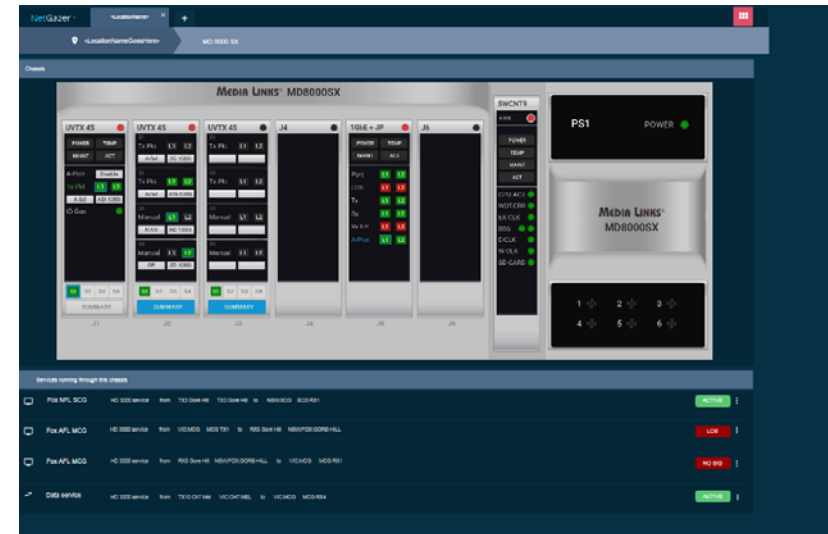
NetGazer <LocationName> × +

<LocationNameGoesHere> MD 8000 SX

Chassis

MEDIA LINKS® MD8000SX

UVTX 4S
POWER TEMP
MAINT ACT
A-Prot Disable
Tx Pkt L1 L2
ASI ASI 1080i
IO Gen
S1 S2 S3 S4
SUMMARY
J1

UVTX 4S
Tx Pkt L1 L2
ASI SD 1080i
Tx Pkt L1 L2
ASI ASI 1080i
Manual L1 L2
Manual L1 L2
S1 S2 S3 S4
SUMMARY
J2

UVTX 4S
Tx Pkt L1 L2
Manual L1 L2
Manual L1 L2
S1 S2 S3 S4
SUMMARY
J3

J4
J4

1GbE + JP
POWER TEMP
MAINT ACT
Port L1 L2
LOS
Tx
Rx
A-Prot L1 L2
J5

J6
J6

SWCNT8
POWER
TEMP
MAINT
ACT
CPU ACT
WDT ERR
EX CLK
BSG
E-CLK
W-CLK
SD-CARD

PS1 POWER

MEDIA LINKS® MD8000SX

1 2 3
4 5 6

Services running through this chassis

Fox NFL SCG HD 3000 service from TX3 Gore Hill TX3 Gore Hill to NSW/SCG SCG RX1 ACTIVE

Fox AFL MCG HD 3000 service from VIC/MCG MCG TX1 to RX6 Gore Hill NSW/FOX/GORE HILL LOS

Fox AFL MCG HD 3000 service from RX6 Gore Hill NSW/FOX/GORE HILL to VIC/MCG MCG RX1 NO SIG

Data service HD 3000 service from TX10 CH7 Mel VIC/CH7/MEL to VIC/MCG MCG RX4 ACTIVE